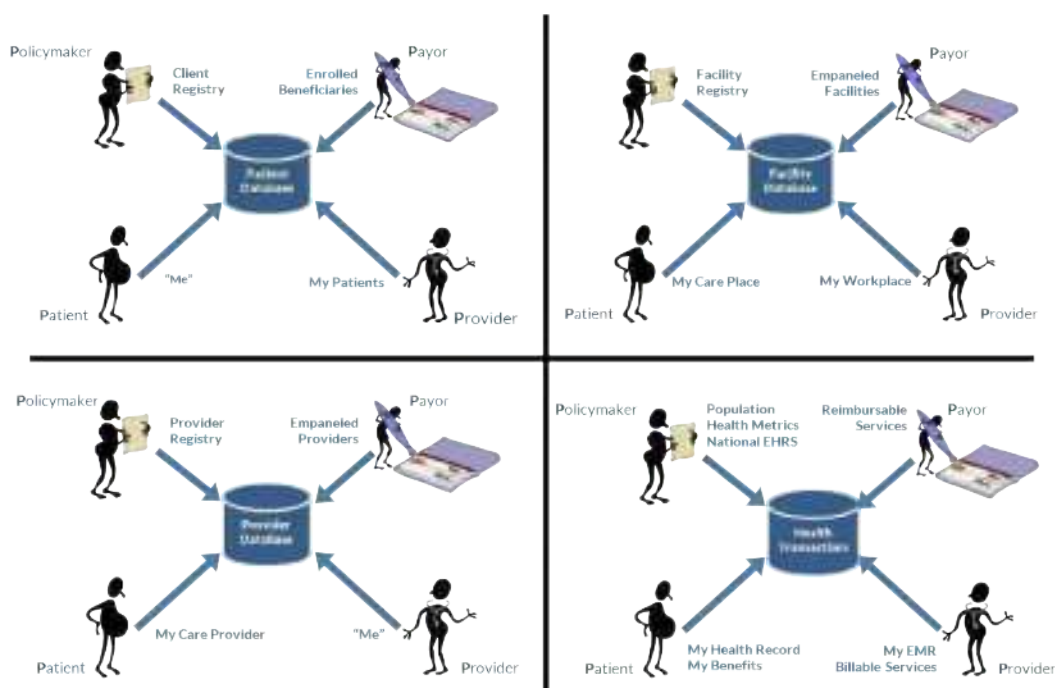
Policymaker

Client Registry

Enrolled Beneficiaries

Payor

Patient Database

Patient

"Me"

My Patients

Provider

Facility Registry

Empaneled Facilities

Payor

Facility Database

Patient

My Care Place

My Workplace

Provider

Policymaker

Provider Registry

Empaneled Providers

Payor

Provider Database

Patient

My Care Provider

"Me"

Provider

Policymaker

Population Health Metrics National EHRS

Reimbursable Services

Payor

Health Transactions

Patient

My Health Record My Benefits

My EMR Billable Services

Provider